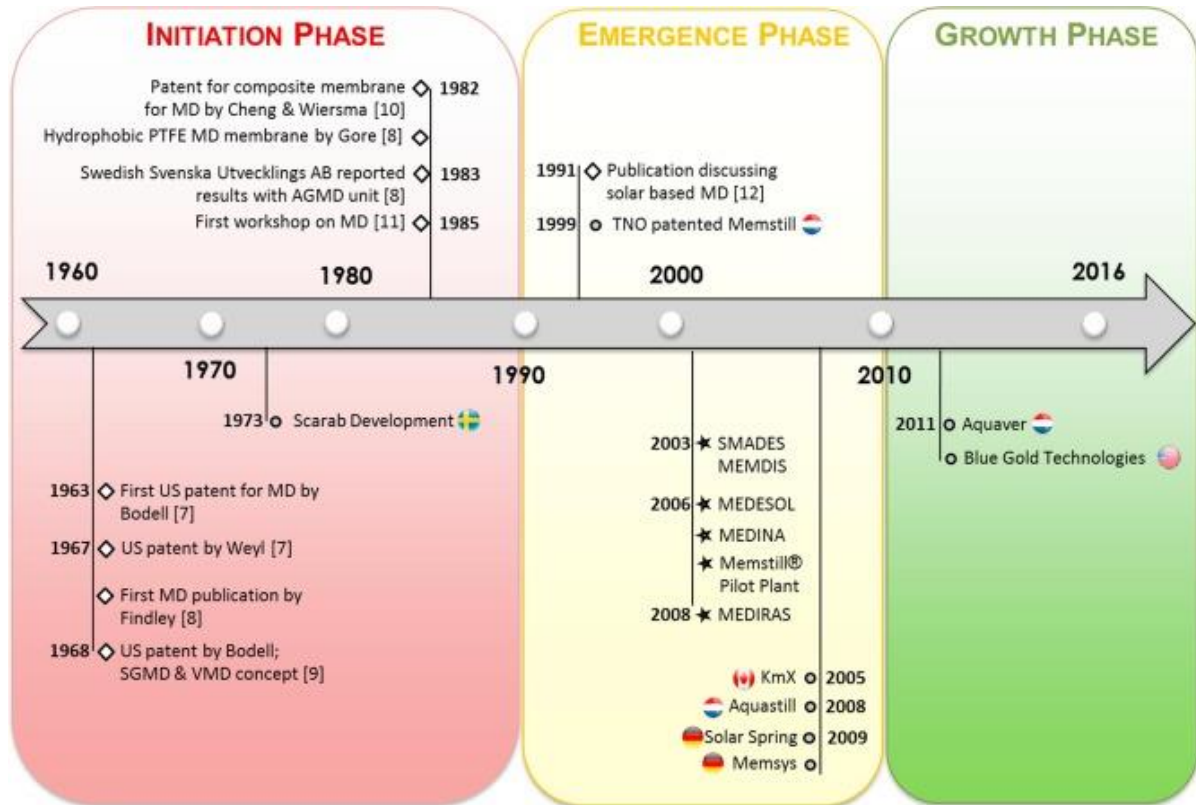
INITIATION PHASE

EMERGENCE PHASE

GROWTH PHASE

Patent for composite membrane for MD by Cheng & Wiersma [10] 1982

Hydrophobic PTFE MD membrane by Gore [8]

Swedish Svenska Utvecklings AB reported results with AGMD unit [8] 1983

First workshop on MD [11] 1985

1991 Publication discussing solar based MD [12]

1999 TNO patented Memstill

1960

1980

2000

2016

1970

1990

2010

1973 Scarab Development

1963 First US patent for MD by Bodell [7]

1967 US patent by Weyl [7]

First MD publication by Findley [8]

1968 US patent by Bodell; SGMD & VMD concept [9]

2003 SMADES MEMDIS

2006 MEDESOL

MEDINA

Memstill® Pilot Plant

2008 MEDIRAS

KmX 2005

Aquastill 2008

Solar Spring 2009

Memsys

2011 Aquaver

Blue Gold Technologies